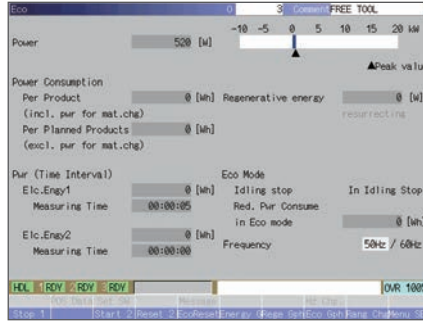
Eco
0
3
Comment
FREE TOOL

Power
520 [W]
-10 -5 0 5 10 15 20 kW
▲Peak valu

Power Consumption
Per Product
0 [Wh]
(incl. pwr for mat.chg)
Regenerative energy
0 [W]
resurrecting
Per Planned Products
0 [Wh]
(excl. pwr for mat.chg)

Pwr (Time Interval)
Elc.Engy1
0 [Wh]
Measuring Time
00:00:05
Elc.Engy2
0 [Wh]
Measuring Time
00:00:00

Eco Mode
Idling stop
In Idling Stop
Red. Pwr Consume in Eco mode
0 [Wh]
Frequency
50Hz / 60Hz

HDL 1 RDY 2 RDY 3 RDY
OVR 100

POS Data Set SW
Message
Wt Chg
Stop 1
Start 2
Reset 2
EcoReset
Energy G
Rege Gph
Eco Gph
Rang Chg
Menu S